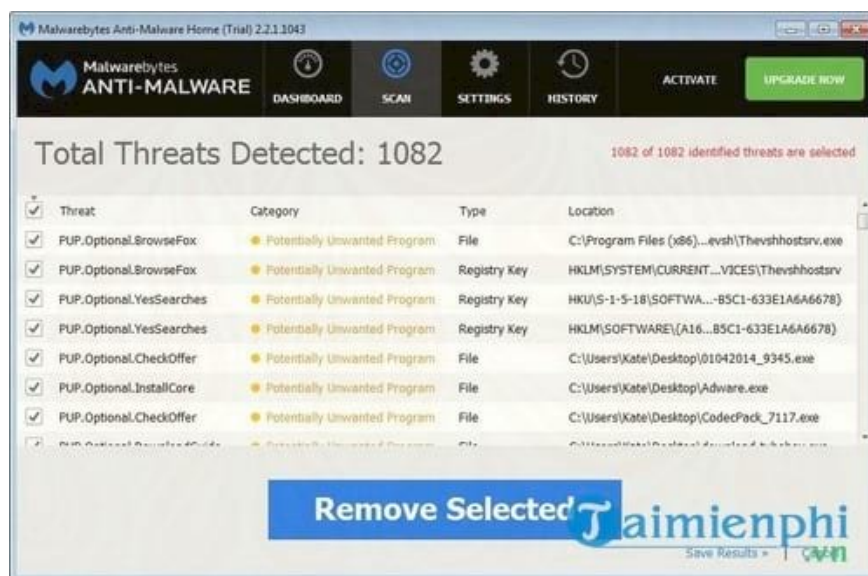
Malwarebytes Anti-Malware Home (Trial) 2.2.1.1043

Malwarebytes ANTI-MALWARE

DASHBOARD SCAN SETTINGS HISTORY ACTIVATE UPGRADE NOW

Total Threats Detected: 1082

1082 of 1082 identified threats are selected

| | Threat | Category | Type | Location |
|---|---|---|---|---|
| ✓ | PUP.Optional.BrowseFox | Potentially Unwanted Program | File | C:\Program Files (x86)...evsh\Thevshhostsrv.exe |
| ✓ | PUP.Optional.BrowseFox | Potentially Unwanted Program | Registry Key | HKLM\SYSTEM\CURRENT...VICES\Thevshhostsrv |
| ✓ | PUP.Optional.YesSearches | Potentially Unwanted Program | Registry Key | HKU\S-1-5-18\SOFTWA...-B5C1-633E1A6A6678} |
| ✓ | PUP.Optional.YesSearches | Potentially Unwanted Program | Registry Key | HKLM\SOFTWARE\{A16...B5C1-633E1A6A6678} |
| ✓ | PUP.Optional.CheckOffer | Potentially Unwanted Program | File | C:\Users\Kate\Desktop\01042014_9345.exe |
| ✓ | PUP.Optional.InstallCore | Potentially Unwanted Program | File | C:\Users\Kate\Desktop\Adware.exe |
| ✓ | PUP.Optional.CheckOffer | Potentially Unwanted Program | File | C:\Users\Kate\Desktop\CodecPack_7117.exe |
| ✓ | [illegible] | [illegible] | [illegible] | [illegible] |

Remove Selected

Taimienphi

Save Results » | .vn